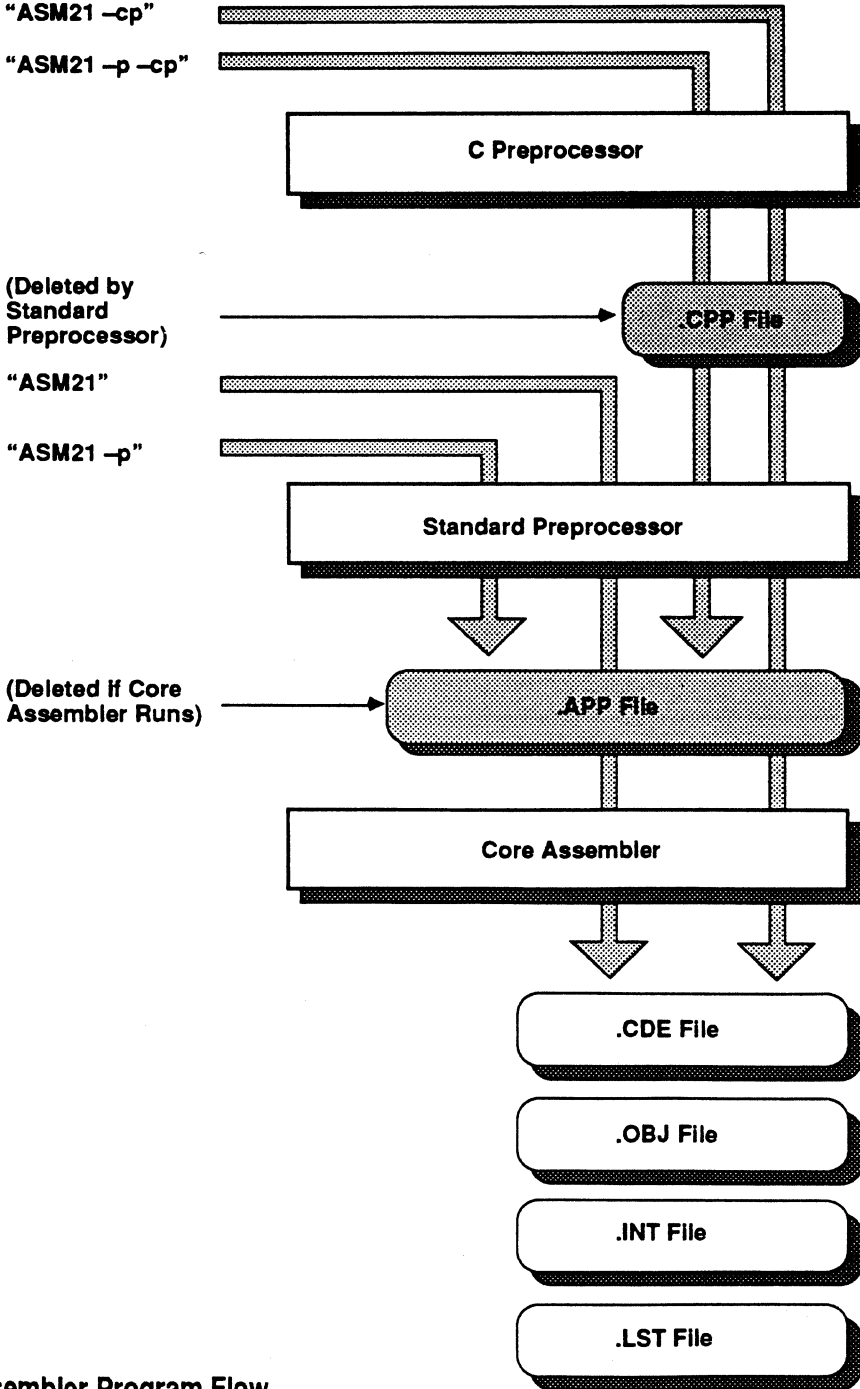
"ASM21 –cp"

"ASM21 –p –cp"

C Preprocessor

(Deleted by Standard Preprocessor)

.CPP File

"ASM21"

"ASM21 –p"

Standard Preprocessor

(Deleted if Core Assembler Runs)

.APP File

Core Assembler

.CDE File

.OBJ File

.INT File

.LST File

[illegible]sembler Program Flow